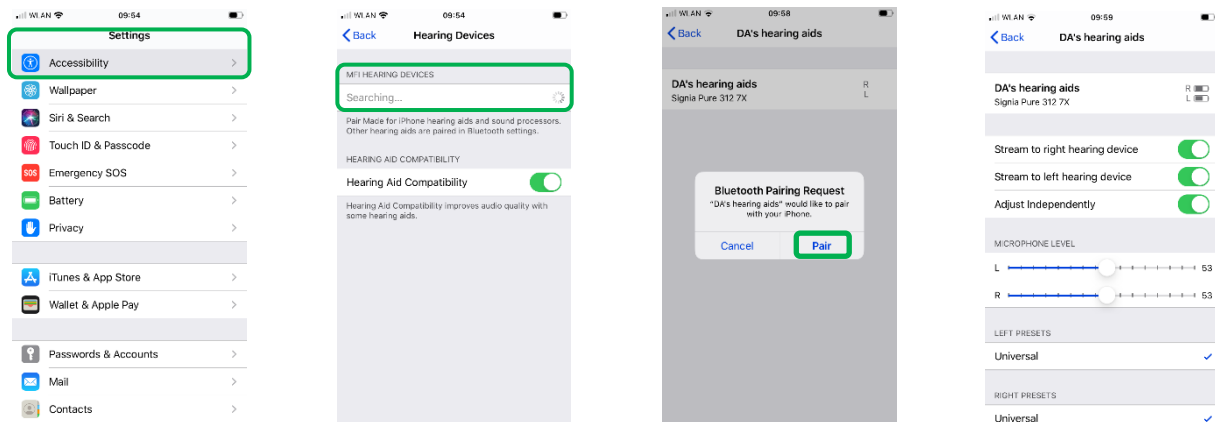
WLAN 09:54

Settings

Accessibility

Wallpaper

Siri & Search

Touch ID & Passcode

SOS Emergency SOS

Battery

Privacy

iTunes & App Store

Wallet & Apple Pay

Passwords & Accounts

Mail

Contacts

WLAN 09:54

Back Hearing Devices

MFI HEARING DEVICES

Searching...

Pair Made for iPhone hearing aids and sound processors. Other hearing aids are paired in Bluetooth settings.

HEARING AID COMPATIBILITY

Hearing Aid Compatibility

Hearing Aid Compatibility improves audio quality with some hearing aids.

WLAN 09:58

Back DA's hearing aids

DA's hearing aids
Signia Pure 312 7X

R
L

Bluetooth Pairing Request

"DA's hearing aids" would like to pair with your iPhone.

Cancel Pair

WLAN 09:59

Back DA's hearing aids

DA's hearing aids
Signia Pure 312 7X

R
L

Stream to right hearing device

Stream to left hearing device

Adjust Independently

MICROPHONE LEVEL

L 53

R 53

LEFT PRESETS

Universal

RIGHT PRESETS

Universal